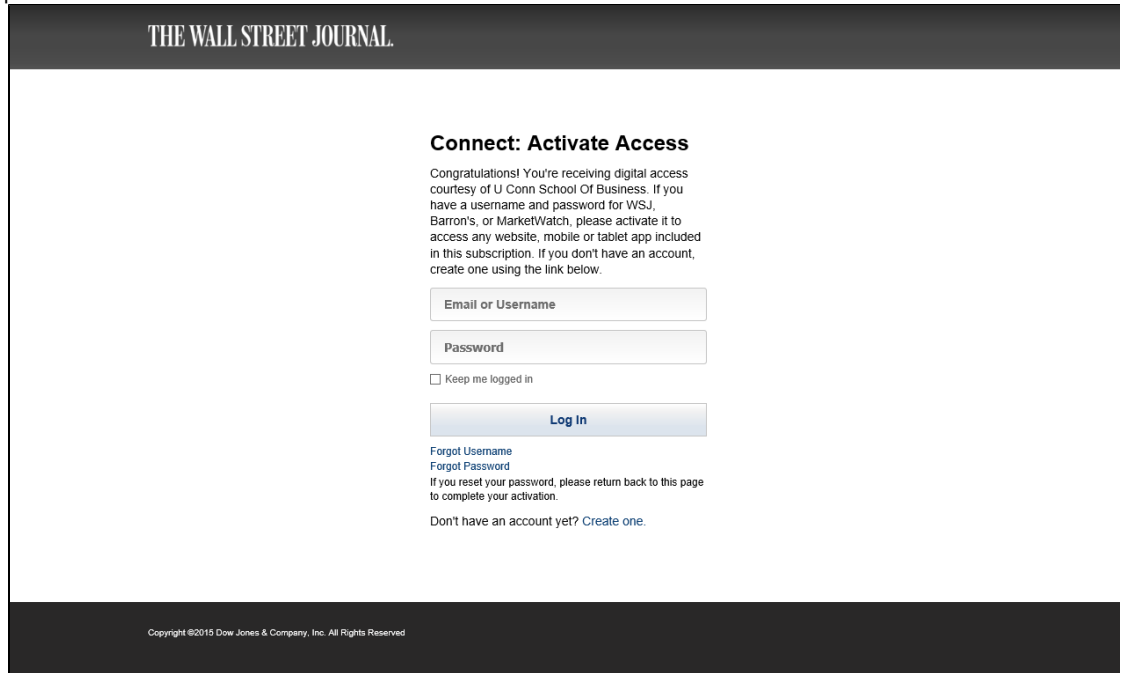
THE WALL STREET JOURNAL.

Connect: Activate Access

Congratulations! You're receiving digital access courtesy of U Conn School Of Business. If you have a username and password for WSJ, Barron's, or MarketWatch, please activate it to access any website, mobile or tablet app included in this subscription. If you don't have an account, create one using the link below.

Email or Username

Password

Keep me logged in

Log In

Forgot Username
Forgot Password
If you reset your password, please return back to this page to complete your activation.

Don't have an account yet? Create one.

Copyright ©2015 Dow Jones & Company, Inc. All Rights Reserved